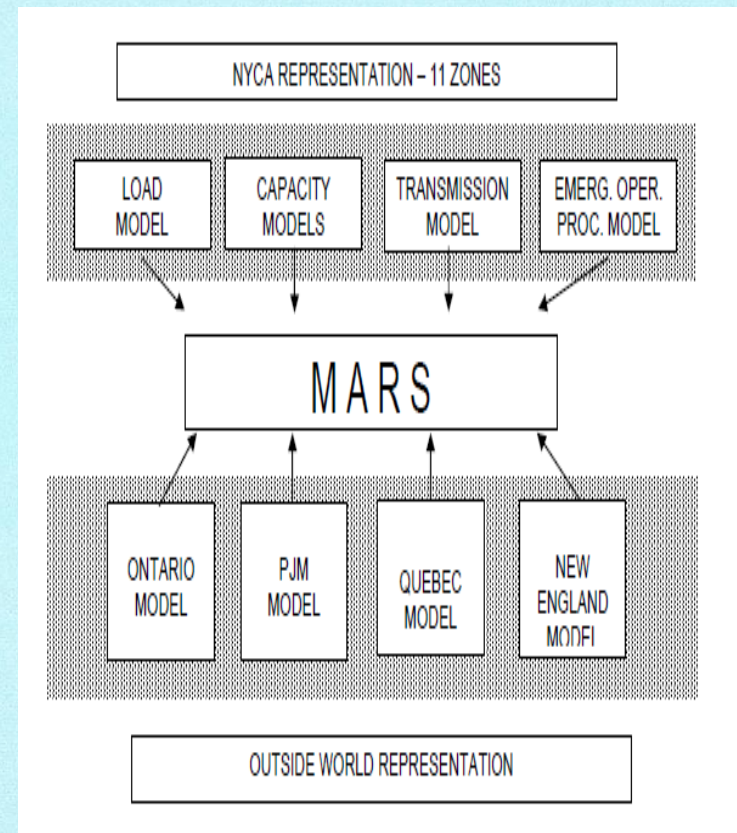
NYCA REPRESENTATION – 11 ZONES

LOAD MODEL

CAPACITY MODELS

TRANSMISSION MODEL

EMERG. OPER. PROC. MODEL

MARS

ONTARIO MODEL

PJM MODEL

QUEBEC MODEL

NEW ENGLAND MODEL

OUTSIDE WORLD REPRESENTATION